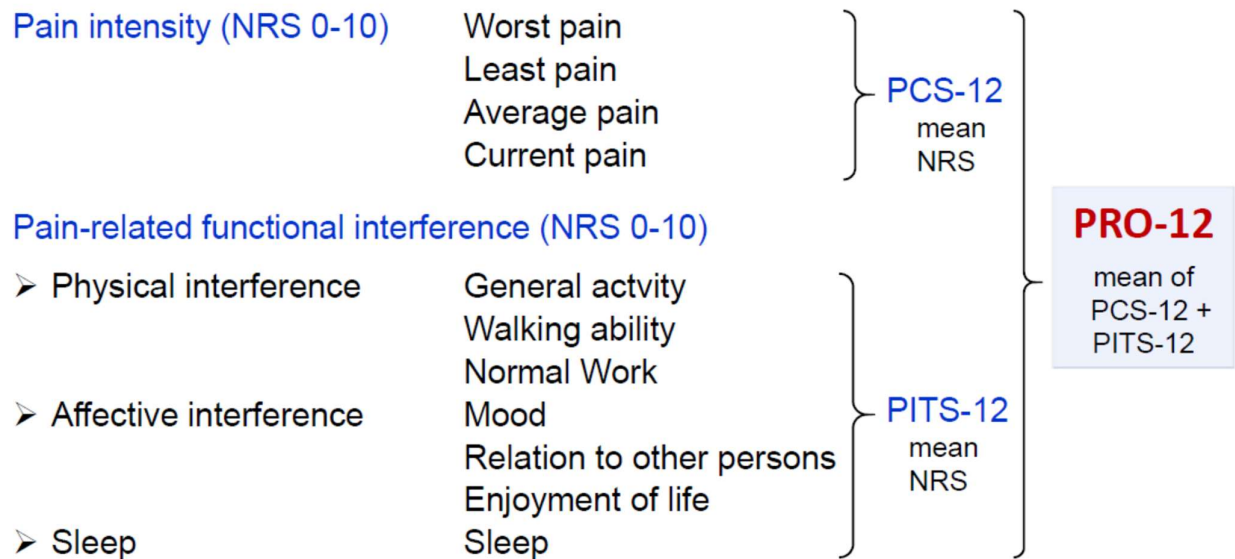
Pain intensity (NRS 0-10)
Worst pain
Least pain
Average pain
Current pain

PCS-12
mean
NRS

Pain-related functional interference (NRS 0-10)

➢ Physical interference
General actvity
Walking ability
Normal Work

➢ Affective interference
Mood
Relation to other persons
Enjoyment of life

➢ Sleep
Sleep

PITS-12
mean
NRS

PRO-12
mean of
PCS-12 +
PITS-12